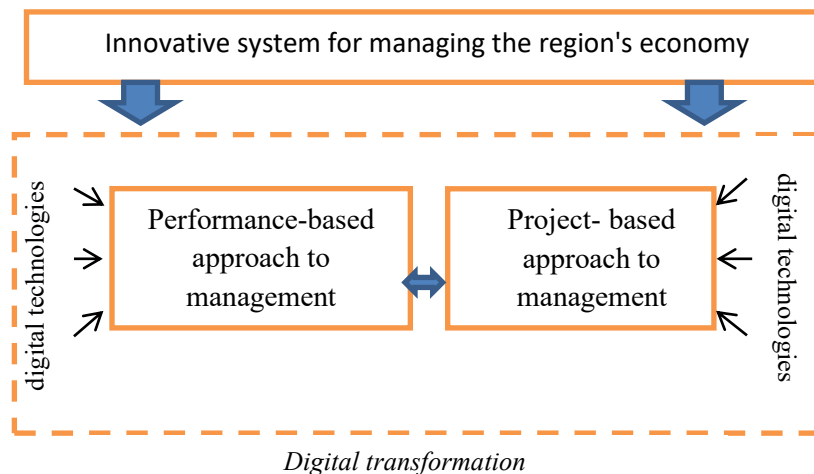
Innovative system for managing the region's economy

digital technologies

Performance-based approach to management

Project- based approach to management

digital technologies

Digital transformation